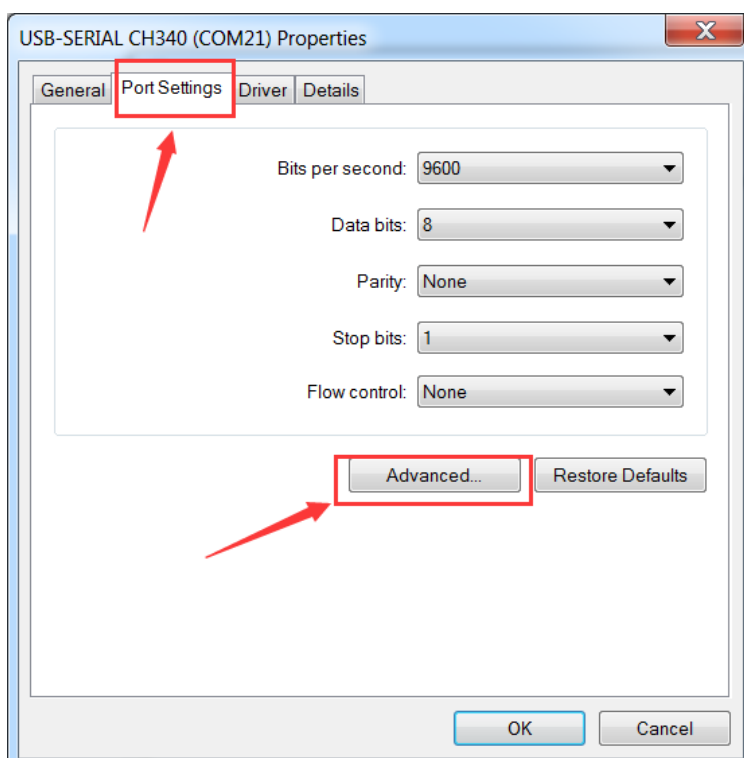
USB-SERIAL CH340 (COM21) Properties

X

General | Port Settings | Driver | Details

Bits per second: 9600

Data bits: 8

Parity: None

Stop bits: 1

Flow control: None

Advanced...

Restore Defaults

OK

Cancel